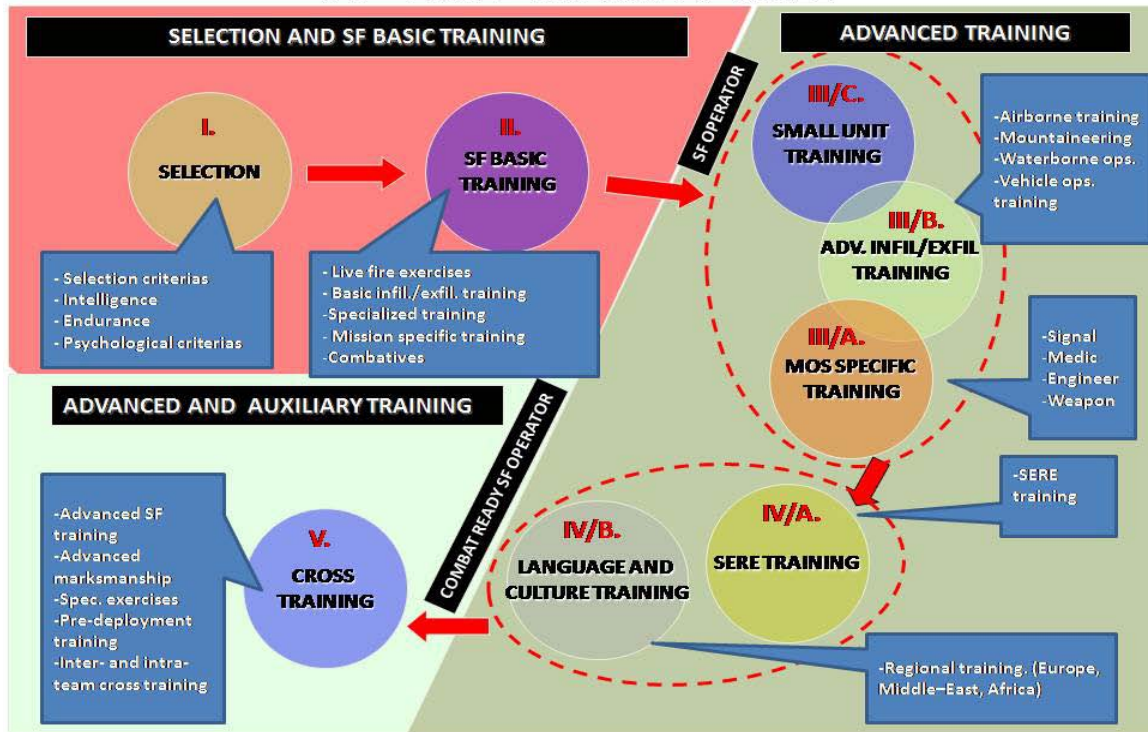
SELECTION AND SF BASIC TRAINING

I.
SELECTION

- Selection criterias
- Intelligence
- Endurance
- Psychological criterias

II.
SF BASIC TRAINING

- Live fire exercises
- Basic infil./exfil. training
-Specialized training
- Mission specific training
-Combatives

SF OPERATOR

ADVANCED TRAINING

III/C.
SMALL UNIT TRAINING

-Airborne training
-Mountaineering
-Waterborne ops.
-Vehicle ops. training

III/B.
ADV. INFIL/EXFIL TRAINING

III/A.
MOS SPECIFIC TRAINING

-Signal
-Medic
-Engineer
-Weapon

ADVANCED AND AUXILIARY TRAINING

COMBAT READY SF OPERATOR

-Advanced SF training
-Advanced marksmanship
-Spec. exercises
-Pre-deployment training
-Inter- and intra-team cross training

V.
CROSS TRAINING

IV/B.
LANGUAGE AND CULTURE TRAINING

IV/A.
SERE TRAINING

-SERE training

-Regional training. (Europe, Middle-East, Africa)